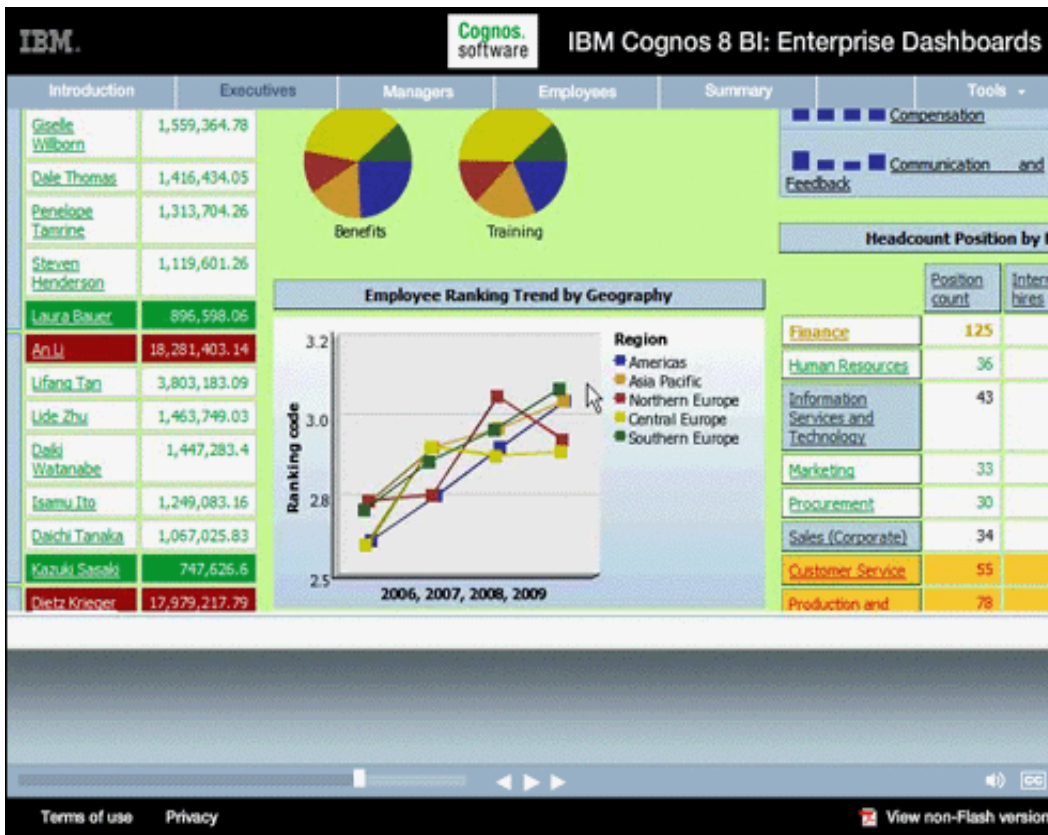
IBM.

Cognos. software

IBM Cognos 8 BI: Enterprise Dashboards

Introduction | Executives | Managers | Employees | Summary | Tools

| | |
|---|---|
| Giselle Wilborn | 1,559,364.78 |
| Dale Thomas | 1,416,434.05 |
| Penelope Tamrine | 1,313,704.26 |
| Steven Henderson | 1,119,601.26 |
| Laura Bauer | 896,598.06 |
| An Li | 18,281,403.14 |
| Lifang Tan | 3,803,183.09 |
| Lide Zhu | 1,463,749.03 |
| Daiki Watanabe | 1,447,283.4 |
| Isamu Ito | 1,249,083.16 |
| Daichi Tanaka | 1,067,025.83 |
| Kazuki Sasaki | 747,626.6 |
| Dietz Krieger | 17,979,217.79 |

Benefits

Training

Employee Ranking Trend by Geography

Ranking code

3.2
3.0
2.8
2.5

2006, 2007, 2008, 2009

Region
Americas
Asia Pacific
Northern Europe
Central Europe
Southern Europe

Compensation

Communication and Feedback

Headcount Position by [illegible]

| | Position count | Inter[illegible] hires |
|---|---|---|
| Finance | 125 | |
| Human Resources | 36 | |
| Information Services and Technology | 43 | |
| Marketing | 33 | |
| Procurement | 30 | |
| Sales (Corporate) | 34 | |
| Customer Service | 55 | |
| Production and | 78 | |

CC

Terms of use   Privacy

View non-Flash version